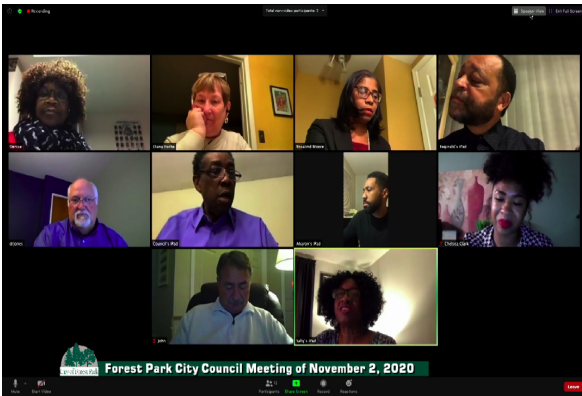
Recording

Speaker View

Exit Full Screen

Denise

Diana Harris

Rosalind Brown

Reginald's iPad

drbyles

Council's iPad

Maurice's iPad

Chelsea Clark

John

Sally's iPad

City of Forest Park

Forest Park City Council Meeting of November 2, 2020

Mute

Start Video

Participants

Share Screen

Record

Reactions

Leave